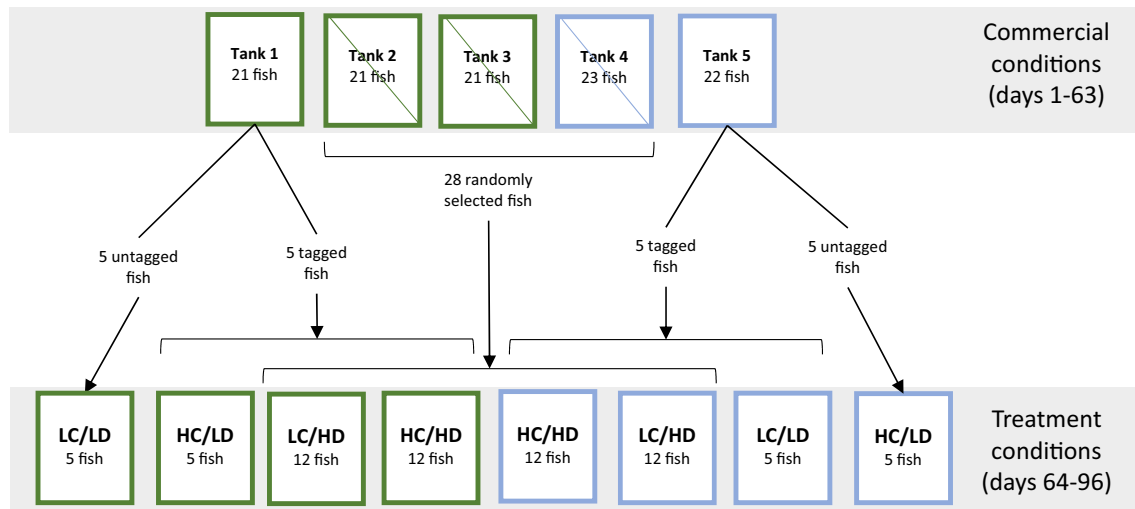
Tank 1
21 fish

Tank 2
21 fish

Tank 3
21 fish

Tank 4
23 fish

Tank 5
22 fish

Commercial conditions (days 1-63)

28 randomly selected fish

5 untagged fish

5 tagged fish

5 tagged fish

5 untagged fish

LC/LD
5 fish

HC/LD
5 fish

LC/HD
12 fish

HC/HD
12 fish

HC/HD
12 fish

LC/HD
12 fish

LC/LD
5 fish

HC/LD
5 fish

Treatment conditions (days 64-96)